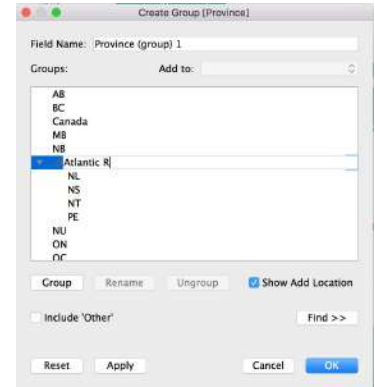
Create Group [Province]

Field Name: Province (group) 1

Groups: Add to:

AB
BC
Canada
MB
NB
Atlantic R
NL
NS
NT
PE
NU
ON
QC

Group Rename Ungroup Show Add Location

Include 'Other' Find >>

Reset Apply Cancel OK